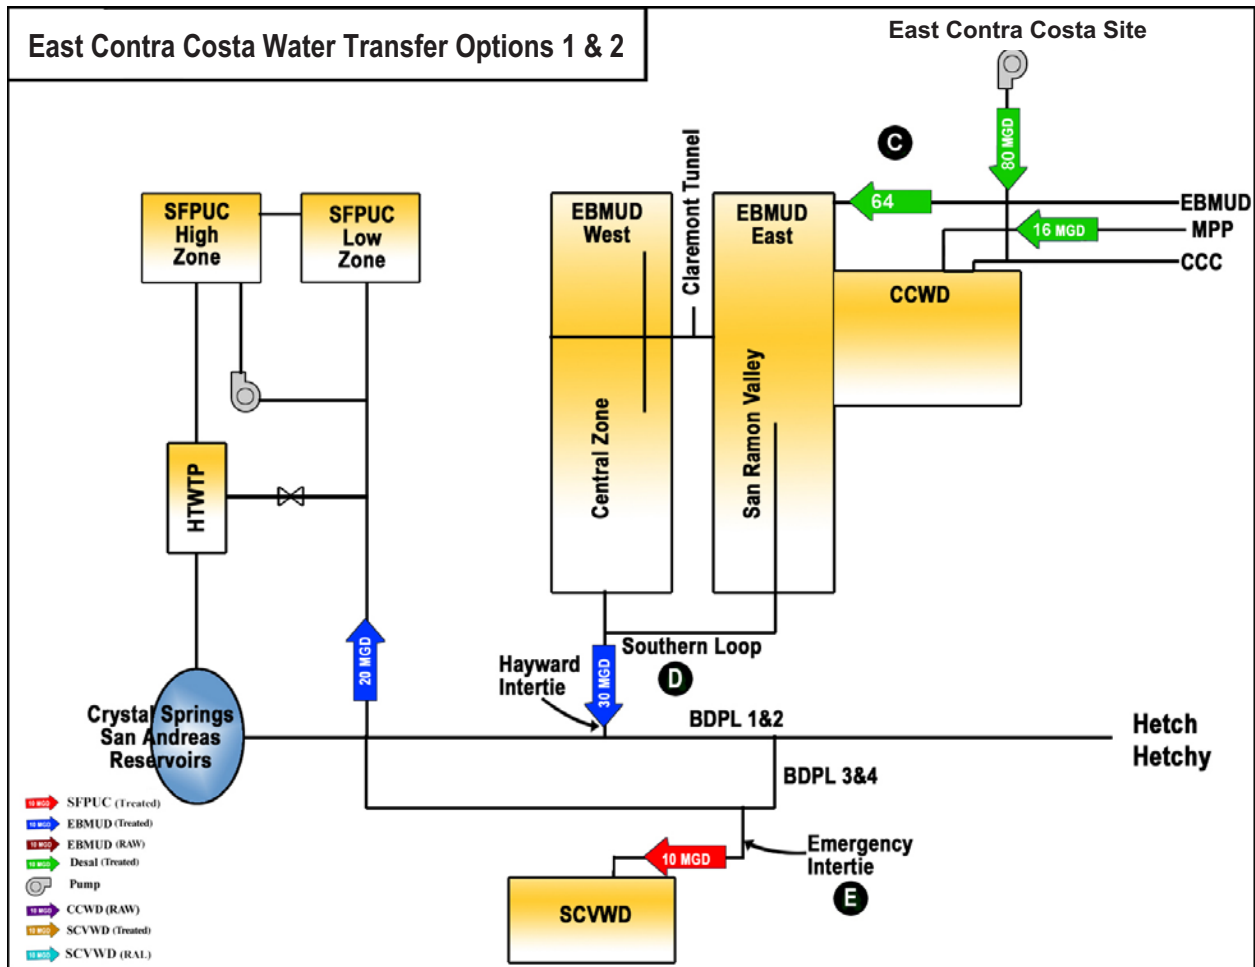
East Contra Costa Water Transfer Options 1 & 2

East Contra Costa Site

80 MGD

C

SFPUC High Zone

SFPUC Low Zone

EBMUD West

Claremont Tunnel

EBMUD East

64

EBMUD

16 MGD

MPP

CCC

CCWD

Central Zone

San Ramon Valley

HTWTP

20 MGD

Southern Loop

Hayward Intertie

30 MGD

D

Crystal Springs San Andreas Reservoirs

BDPL 1&2

Hetch Hetchy

BDPL 3&4

Emergency Intertie

10 MGD

E

SCVWD

10 MGD SFPUC (Treated)
10 MGD EBMUD (Treated)
10 MGD EBMUD (RAW)
10 MGD Desal (Treated)
Pump
10 MGD CCWD (RAW)
10 MGD SCVWD (Treated)
10 MGD SCVWD (RAL)